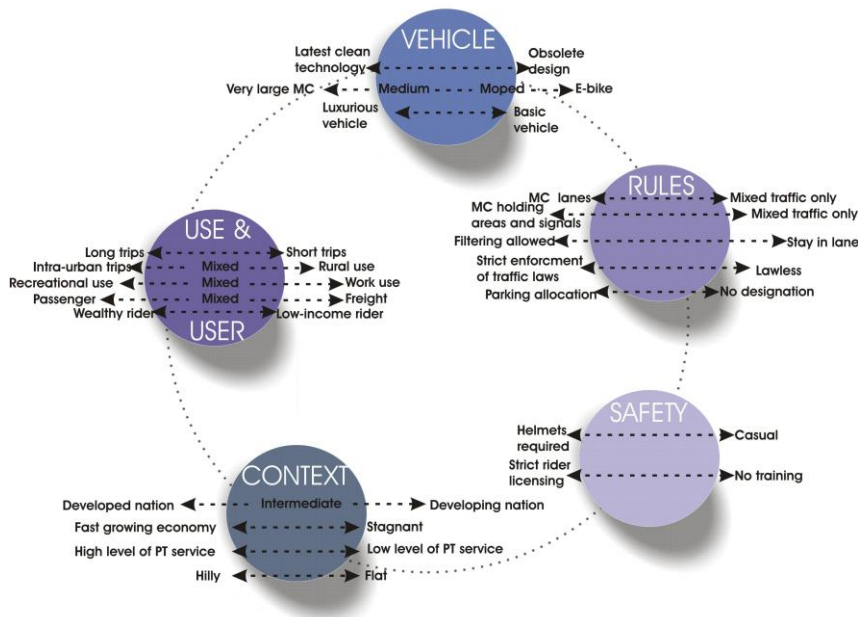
VEHICLE

Latest clean technology
Obsolete design
Very large MC
Medium
Moped
E-bike
Luxurious vehicle
Basic vehicle

RULES

MC lanes
Mixed traffic only
MC holding areas and signals
Mixed traffic only
Filtering allowed
Stay in lane
Strict enforcment of traffic laws
Lawless
Parking allocation
No designation

USE &

Long trips
Short trips
Intra-urban trips
Mixed
Rural use
Recreational use
Mixed
Work use
Passenger
Mixed
Freight
Wealthy rider
Low-income rider

USER

SAFETY

Helmets required
Casual
Strict rider licensing
No training

CONTEXT

Developed nation
Intermediate
Developing nation
Fast growing economy
Stagnant
High level of PT service
Low level of PT service
Hilly
Flat